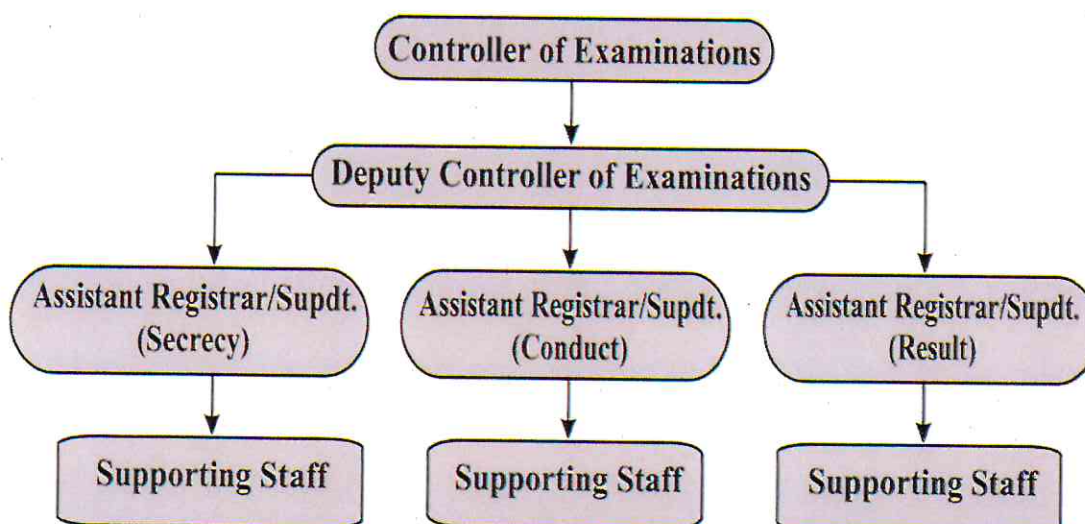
Controller of Examinations

Deputy Controller of Examinations

Assistant Registrar/Supdt. (Secrecy)

Assistant Registrar/Supdt. (Conduct)

Assistant Registrar/Supdt. (Result)

Supporting Staff

Supporting Staff

Supporting Staff